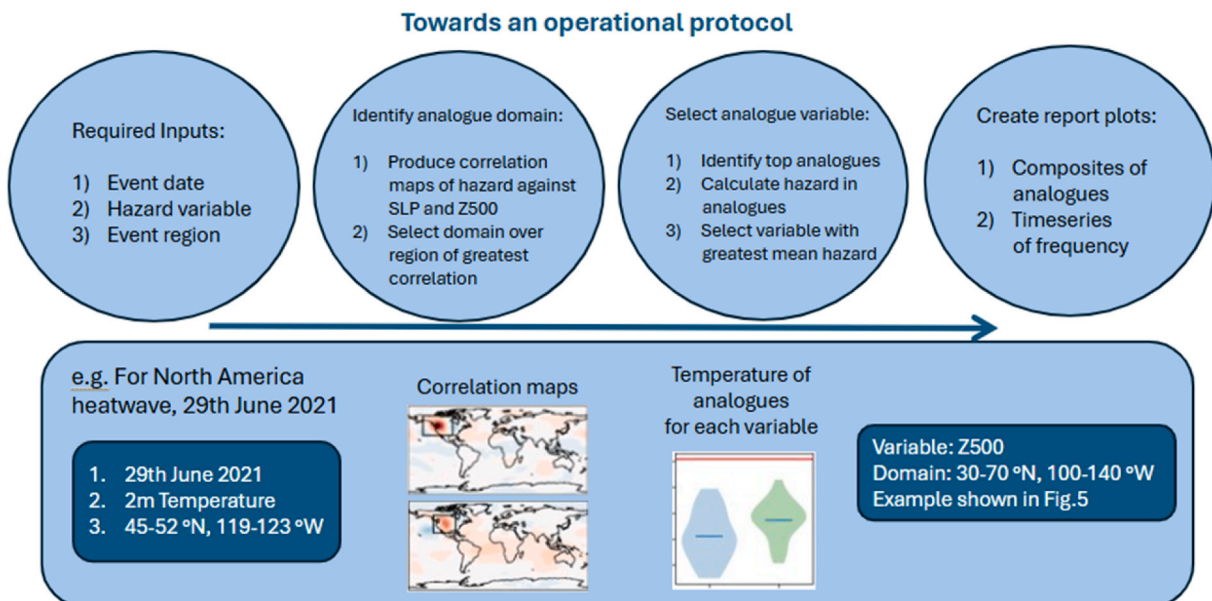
Towards an operational protocol

Required Inputs:

1) Event date
2) Hazard variable
3) Event region

Identify analogue domain:

1) Produce correlation maps of hazard against SLP and Z500
2) Select domain over region of greatest correlation

Select analogue variable:

1) Identify top analogues
2) Calculate hazard in analogues
3) Select variable with greatest mean hazard

Create report plots:

1) Composites of analogues
2) Timeseries of frequency

e.g. For North America heatwave, 29th June 2021

1. 29th June 2021
2. 2m Temperature
3. 45-52 °N, 119-123 °W

Correlation maps

Temperature of analogues for each variable

Variable: Z500
Domain: 30-70 °N, 100-140 °W
Example shown in Fig.5